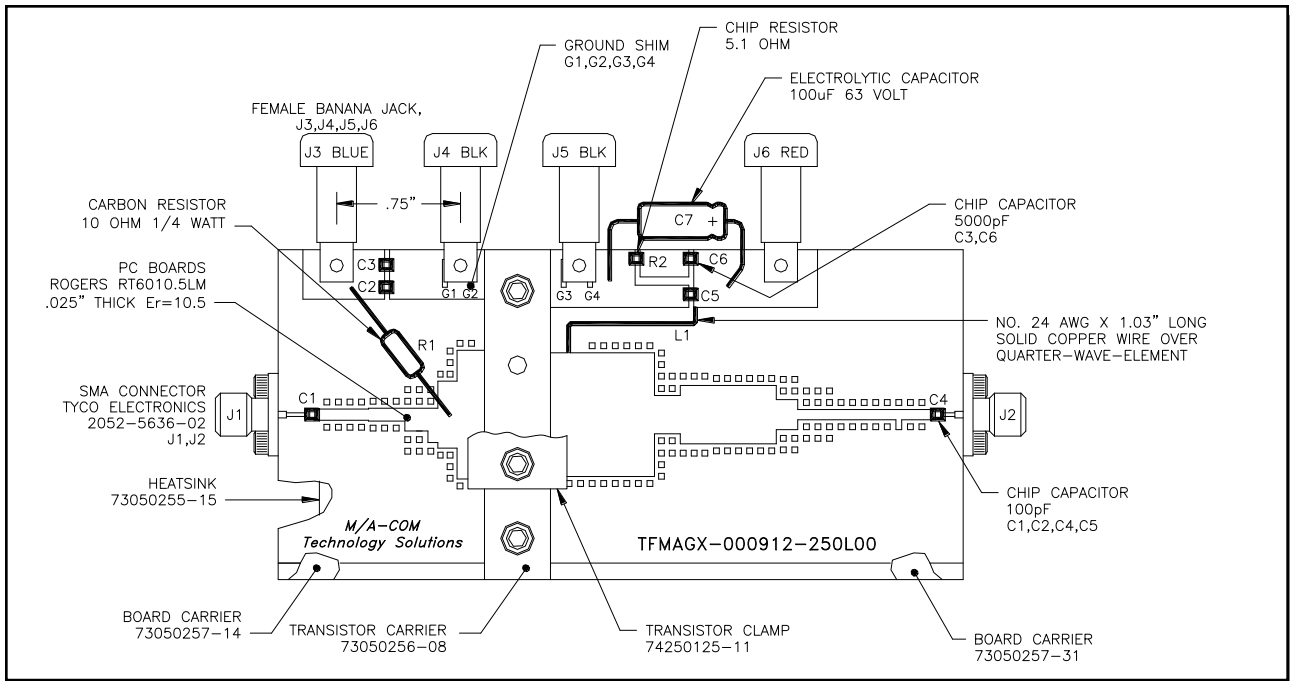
CHIP RESISTOR
5.1 OHM

GROUND SHIM
G1,G2,G3,G4

ELECTROLYTIC CAPACITOR
100uF 63 VOLT

FEMALE BANANA JACK,
J3,J4,J5,J6

J3 BLUE
J4 BLK
J5 BLK
J6 RED

.75"

C7 +

CHIP CAPACITOR
5000pF
C3,C6

CARBON RESISTOR
10 OHM 1/4 WATT

C3
C2
G1 G2
G3 G4
R2
C6
C5

PC BOARDS
ROGERS RT6010.5LM
.025" THICK Er=10.5

L1

NO. 24 AWG X 1.03" LONG
SOLID COPPER WIRE OVER
QUARTER-WAVE-ELEMENT

R1

SMA CONNECTOR
TYCO ELECTRONICS
2052-5636-02
J1,J2

J1
C1
C4
J2

HEATSINK
73050255-15

CHIP CAPACITOR
100pF
C1,C2,C4,C5

M/A-COM
Technology Solutions

TFMAGX-000912-250L00

BOARD CARRIER
73050257-14

TRANSISTOR CARRIER
73050256-08

TRANSISTOR CLAMP
74250125-11

BOARD CARRIER
73050257-31